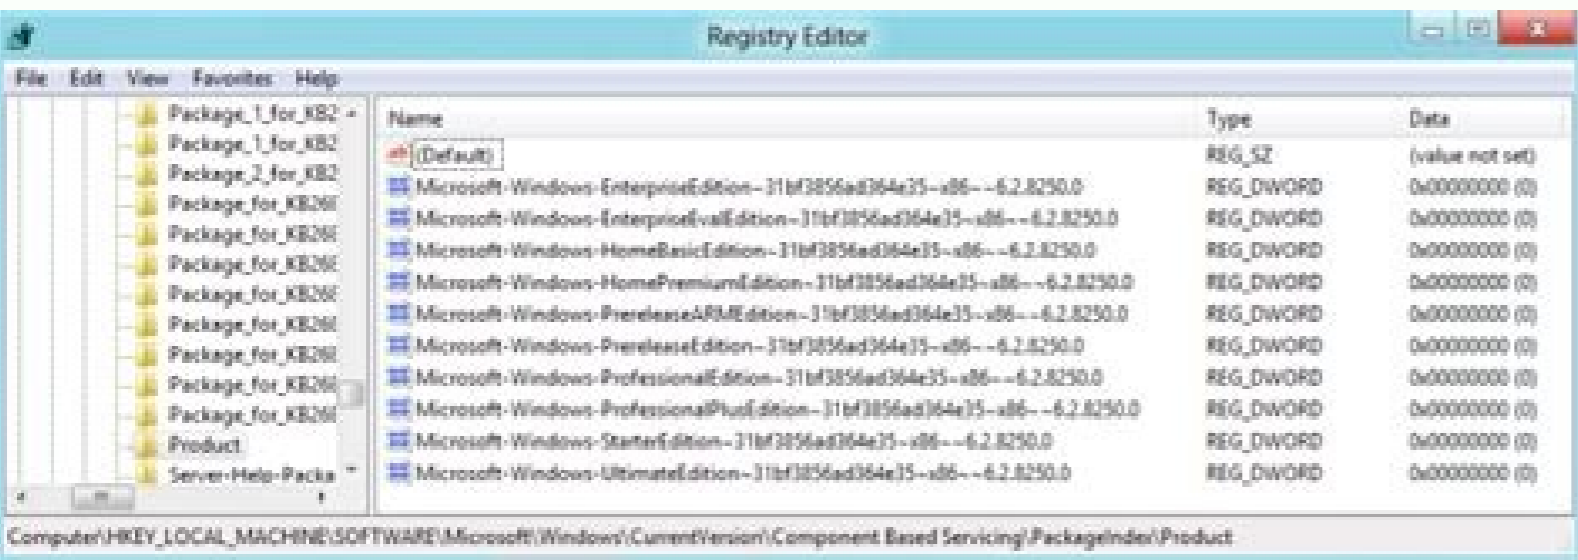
Registry Editor

File Edit View Favorites Help

Package_1_for_KB2
Package_1_for_KB2
Package_2_for_KB2
Package_for_KB26
Package_for_KB26
Package_for_KB26
Package_for_KB26
Package_for_KB26
Package_for_KB26
Package_for_KB26
Package_for_KB26
Product
Server-Help-Packa

| Name | Type | Data |
|---|---|---|
| (Default) | REG_SZ | (value not set) |
| Microsoft-Windows-EnterpriseEdition~31bf3856ad364e35~x86~~6.2.8250.0 | REG_DWORD | 0x00000000 (0) |
| Microsoft-Windows-EnterpriseEvalEdition~31bf3856ad364e35~x86~~6.2.8250.0 | REG_DWORD | 0x00000000 (0) |
| Microsoft-Windows-HomeBasicEdition~31bf3856ad364e35~x86~~6.2.8250.0 | REG_DWORD | 0x00000000 (0) |
| Microsoft-Windows-HomePremiumEdition~31bf3856ad364e35~x86~~6.2.8250.0 | REG_DWORD | 0x00000000 (0) |
| Microsoft-Windows-PrereleaseARMEdition~31bf3856ad364e35~x86~~6.2.8250.0 | REG_DWORD | 0x00000000 (0) |
| Microsoft-Windows-PrereleaseEdition~31bf3856ad364e35~x86~~6.2.8250.0 | REG_DWORD | 0x00000000 (0) |
| Microsoft-Windows-ProfessionalEdition~31bf3856ad364e35~x86~~6.2.8250.0 | REG_DWORD | 0x00000000 (0) |
| Microsoft-Windows-ProfessionalPlusEdition~31bf3856ad364e35~x86~~6.2.8250.0 | REG_DWORD | 0x00000000 (0) |
| Microsoft-Windows-StarterEdition~31bf3856ad364e35~x86~~6.2.8250.0 | REG_DWORD | 0x00000000 (0) |
| Microsoft-Windows-UltimateEdition~31bf3856ad364e35~x86~~6.2.8250.0 | REG_DWORD | 0x00000000 (0) |

Computer\HKEY_LOCAL_MACHINE\SOFTWARE\Microsoft\Windows\CurrentVersion\Component Based Servicing\PackageIndex\Product